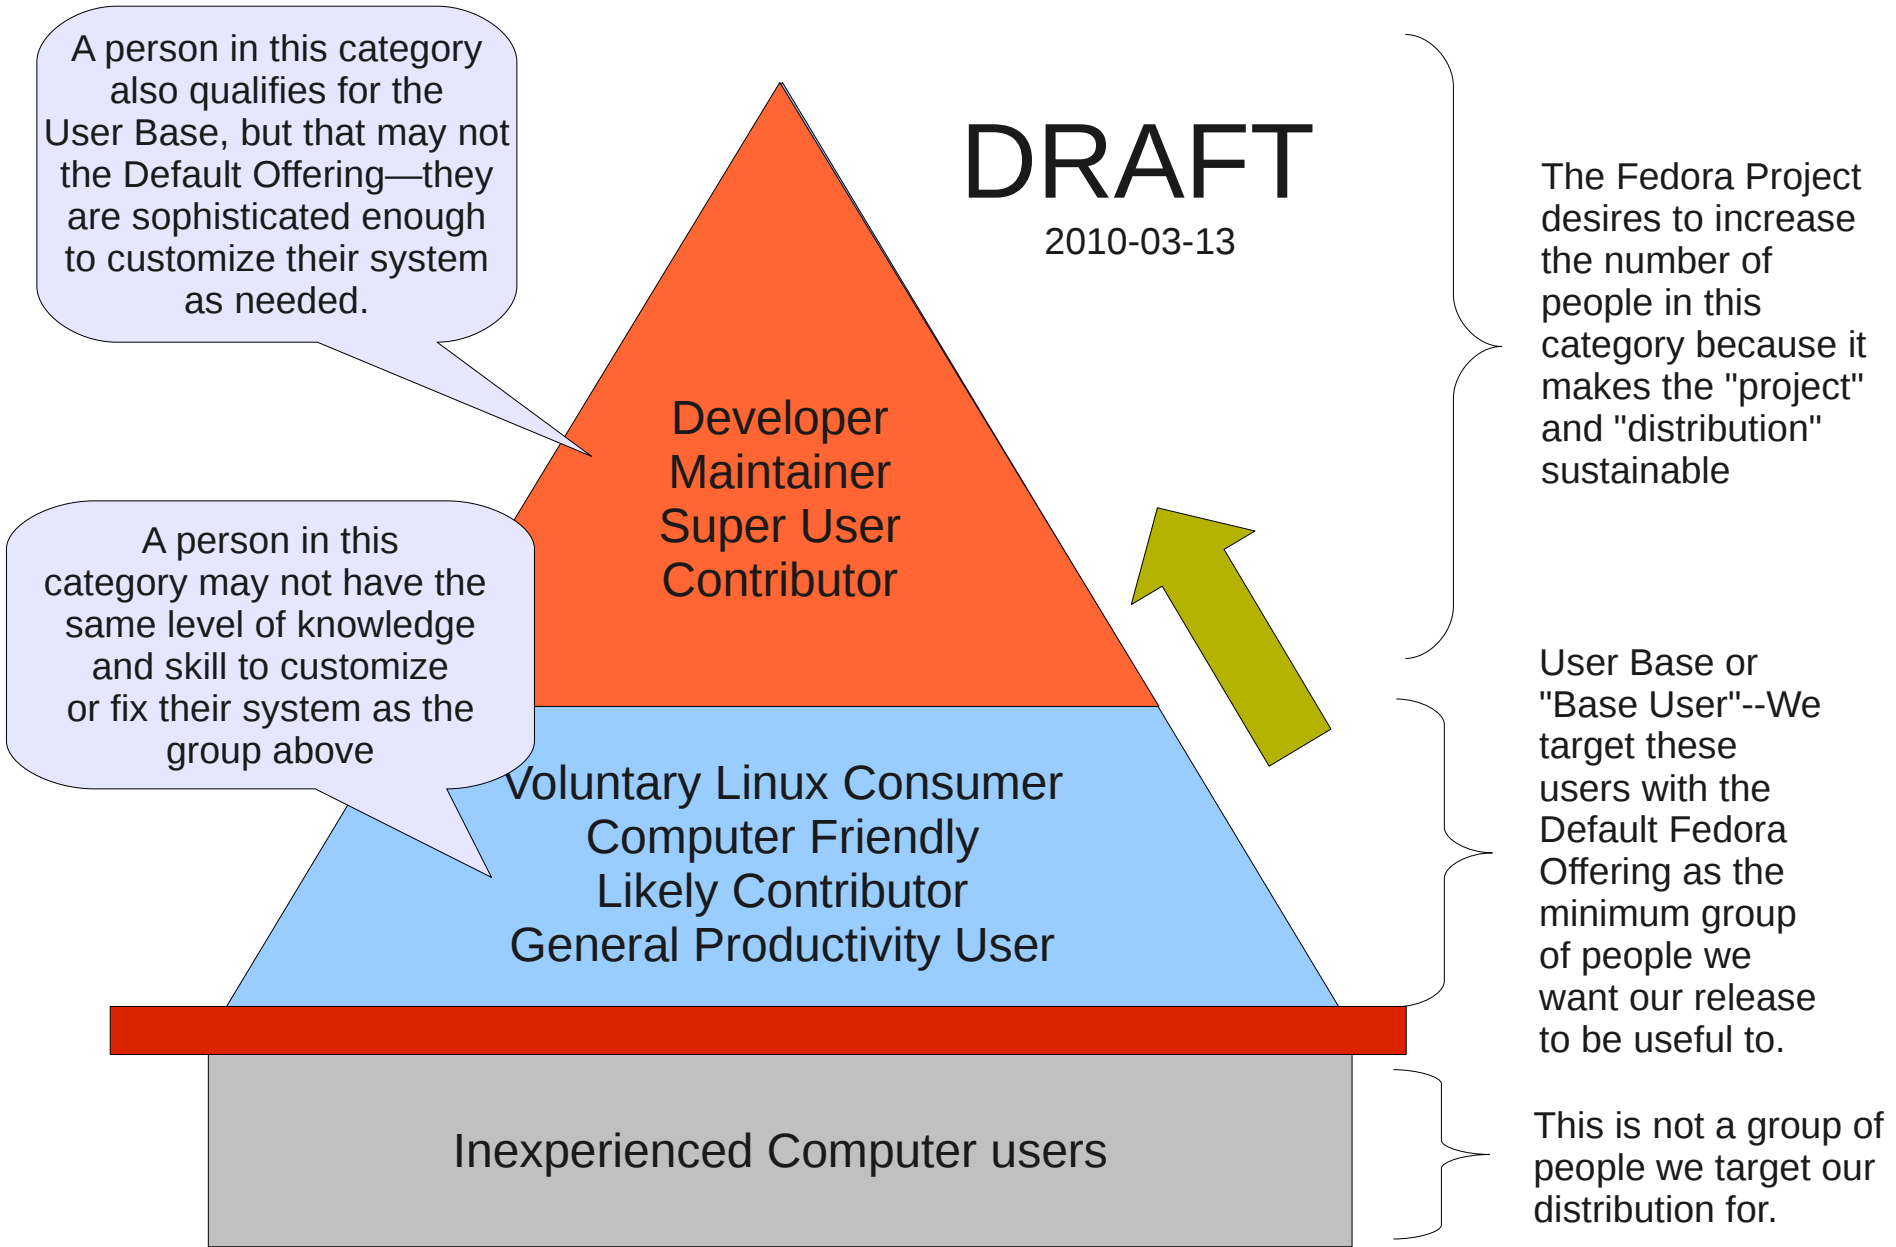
A person in this category also qualifies for the User Base, but that may not the Default Offering—they are sophisticated enough to customize their system as needed.

DRAFT
2010-03-13

The Fedora Project desires to increase the number of people in this category because it makes the "project" and "distribution" sustainable

Developer
Maintainer
Super User
Contributor

A person in this category may not have the same level of knowledge and skill to customize or fix their system as the group above

Voluntary Linux Consumer
Computer Friendly
Likely Contributor
General Productivity User

User Base or "Base User"--We target these users with the Default Fedora Offering as the minimum group of people we want our release to be useful to.

Inexperienced Computer users

This is not a group of people we target our distribution for.